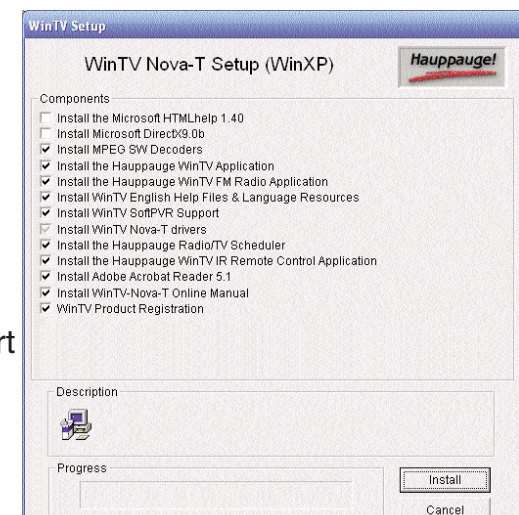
WinTV Setup

WinTV Nova-T Setup (WinXP)

Hauppauge!

Components

Install the Microsoft HTMLhelp 1.40
Install Microsoft DirectX9.0b
Install MPEG SW Decoders
Install the Hauppauge WinTV Application
Install the Hauppauge WinTV FM Radio Application
Install WinTV English Help Files & Language Resources
Install WinTV SoftPVR Support
Install WinTV Nova-T drivers
Install the Hauppauge Radio/TV Scheduler
Install the Hauppauge WinTV IR Remote Control Application
Install Adobe Acrobat Reader 5.1
Install WinTV-Nova-T Online Manual
WinTV Product Registration

rt

Description

Progress

Install

Cancel